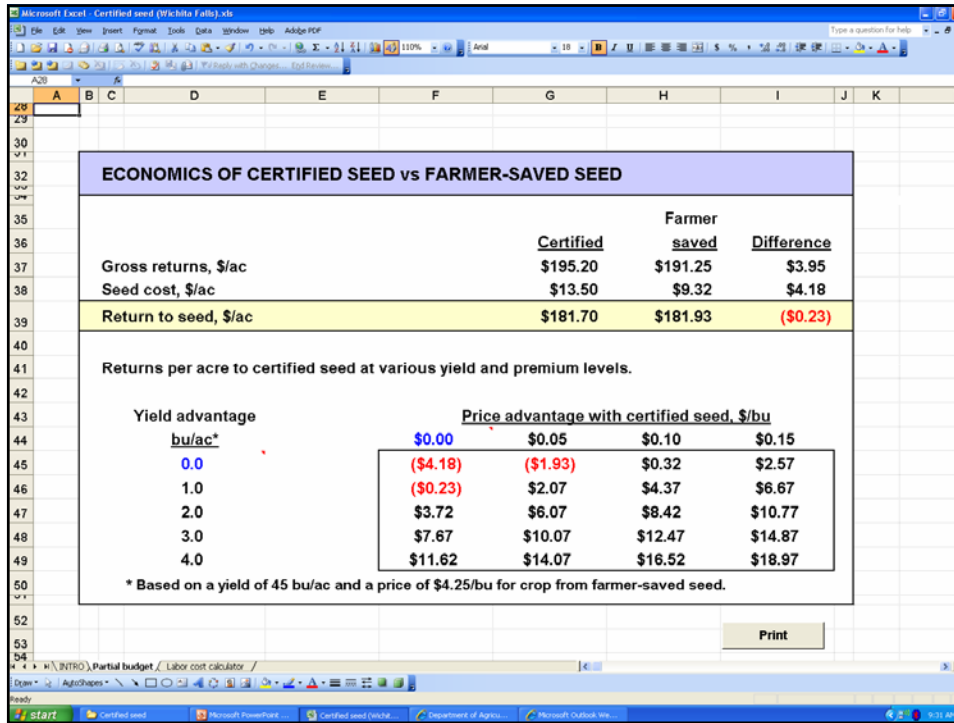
Microsoft Excel - Certified seed (Wichita Falls).xls

File Edit View Insert Format Tools Data Window Help Adobe PDF

Type a question for help

110%

Arial

18

Reply with Changes... End Review...

A28

| | A | B | C | D | E | F | G | H | I | J | K |
|---|---|---|---|---|---|---|---|---|---|---|---|

ECONOMICS OF CERTIFIED SEED vs FARMER-SAVED SEED

| | Certified | Farmer saved | Difference |
|---|---|---|---|
| Gross returns, \$/ac | \$195.20 | \$191.25 | \$3.95 |
| Seed cost, \$/ac | \$13.50 | \$9.32 | \$4.18 |
| Return to seed, \$/ac | \$181.70 | \$181.93 | (\$0.23) |

Returns per acre to certified seed at various yield and premium levels.

| Yield advantage bu/ac* | Price advantage with certified seed, \$/bu \$0.00 | \$0.05 | \$0.10 | \$0.15 |
|---|---|---|---|---|
| 0.0 | (\$4.18) | (\$1.93) | \$0.32 | \$2.57 |
| 1.0 | (\$0.23) | \$2.07 | \$4.37 | \$6.67 |
| 2.0 | \$3.72 | \$6.07 | \$8.42 | \$10.77 |
| 3.0 | \$7.67 | \$10.07 | \$12.47 | \$14.87 |
| 4.0 | \$11.62 | \$14.07 | \$16.52 | \$18.97 |

* Based on a yield of 45 bu/ac and a price of \$4.25/bu for crop from farmer-saved seed.

Print

INTRO Partial budget Labor cost calculator

Draw AutoShapes

Ready

start Certified seed Microsoft PowerPoint ... Certified seed (Wichit... Department of Agricu... Microsoft Outlook We... 9:31 AM